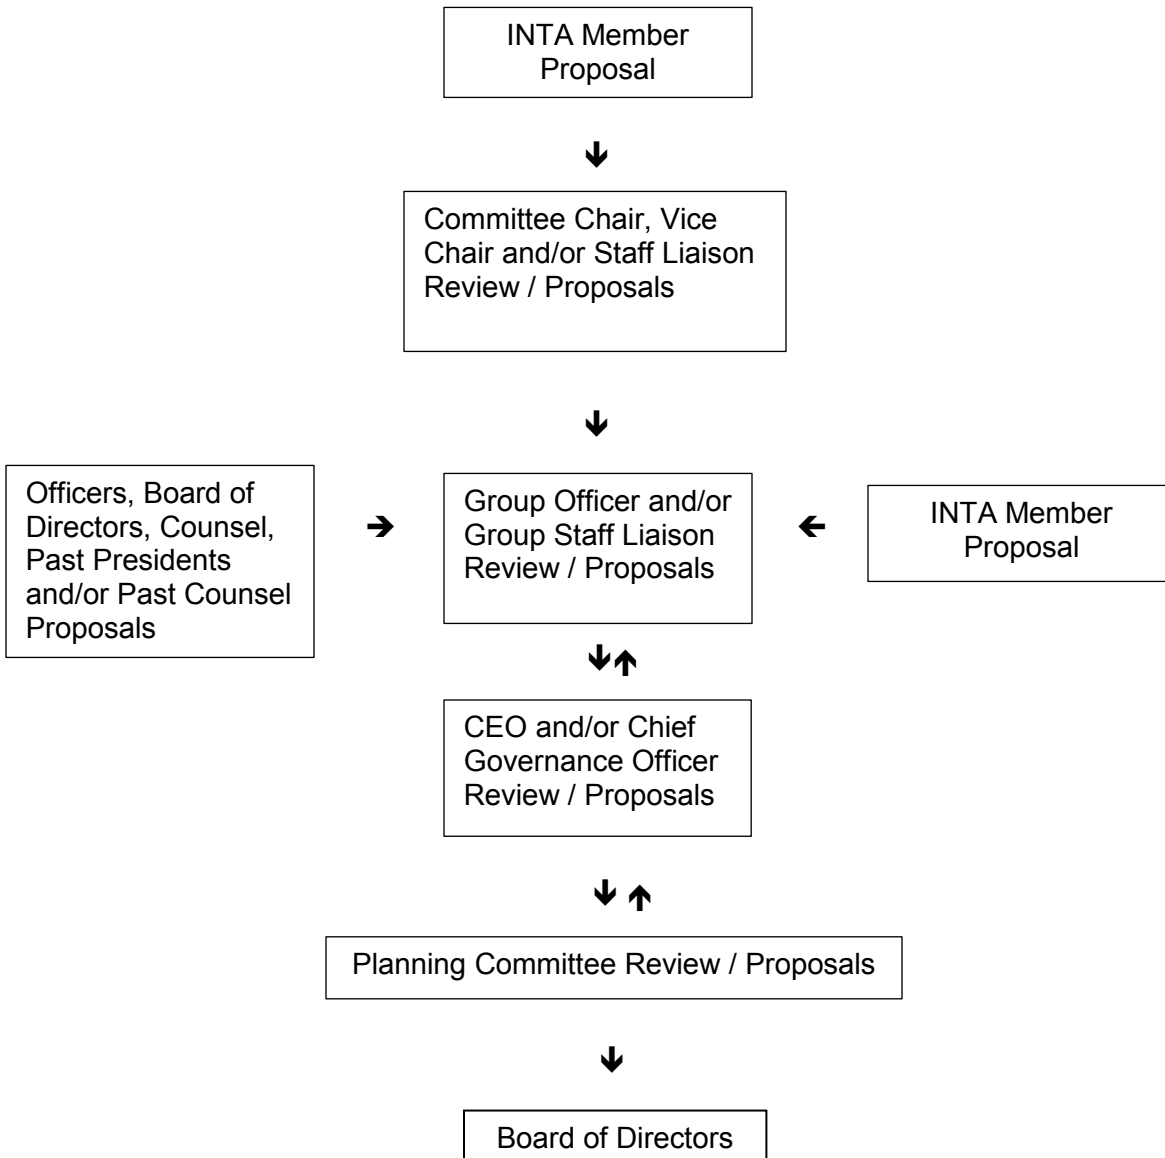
INTA Member Proposal

Committee Chair, Vice Chair and/or Staff Liaison Review / Proposals

Officers, Board of Directors, Counsel, Past Presidents and/or Past Counsel Proposals

Group Officer and/or Group Staff Liaison Review / Proposals

INTA Member Proposal

CEO and/or Chief Governance Officer Review / Proposals

Planning Committee Review / Proposals

Board of Directors